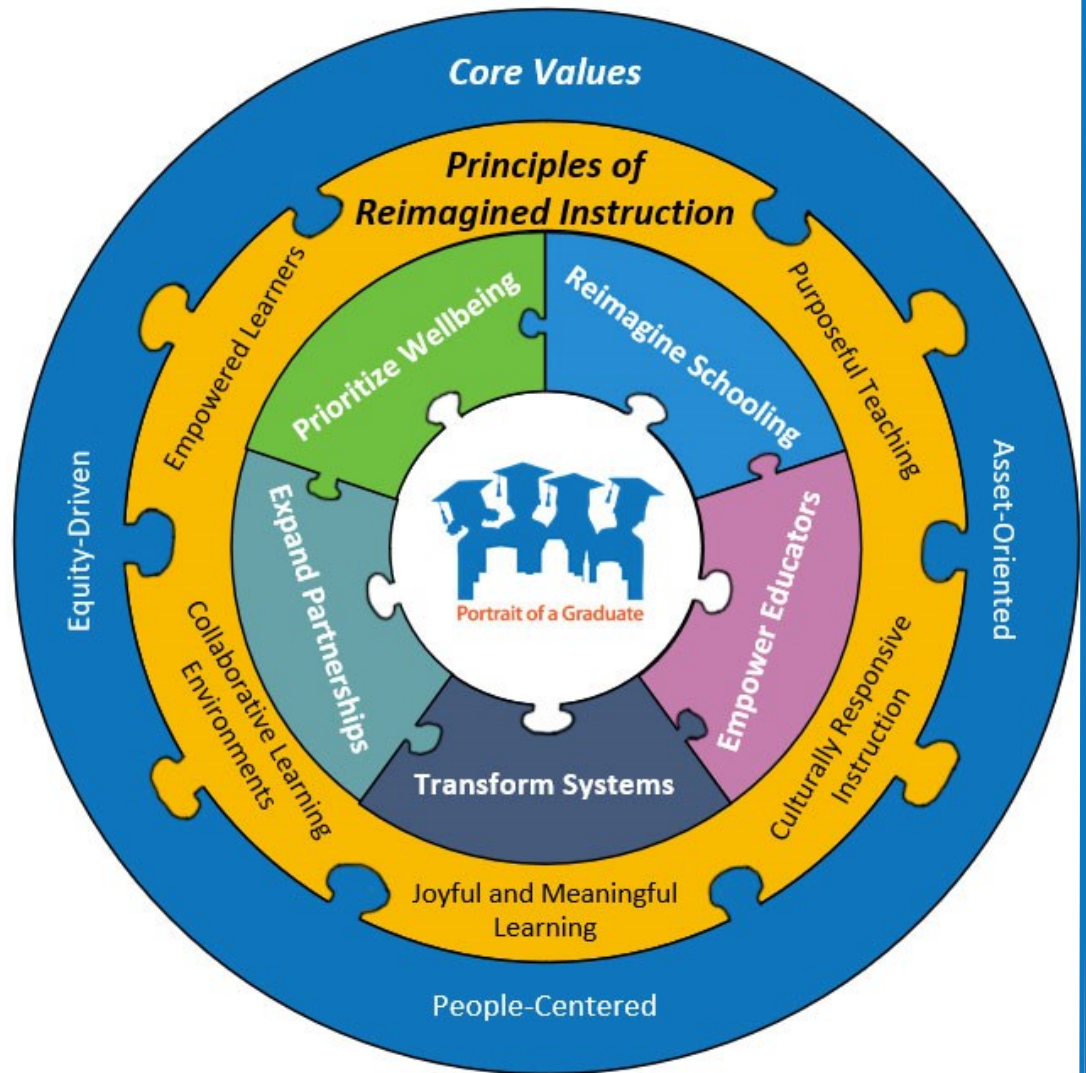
Core Values

Principles of Reimagined Instruction

Empowered Learners

Purposeful Teaching

Prioritize Wellbeing

Reimagine Schooling

Expand Partnerships

Empower Educators

Transform Systems

Portrait of a Graduate

Equity-Driven

Asset-Oriented

Collaborative Learning Environments

Culturally Responsive Instruction

Joyful and Meaningful Learning

People-Centered